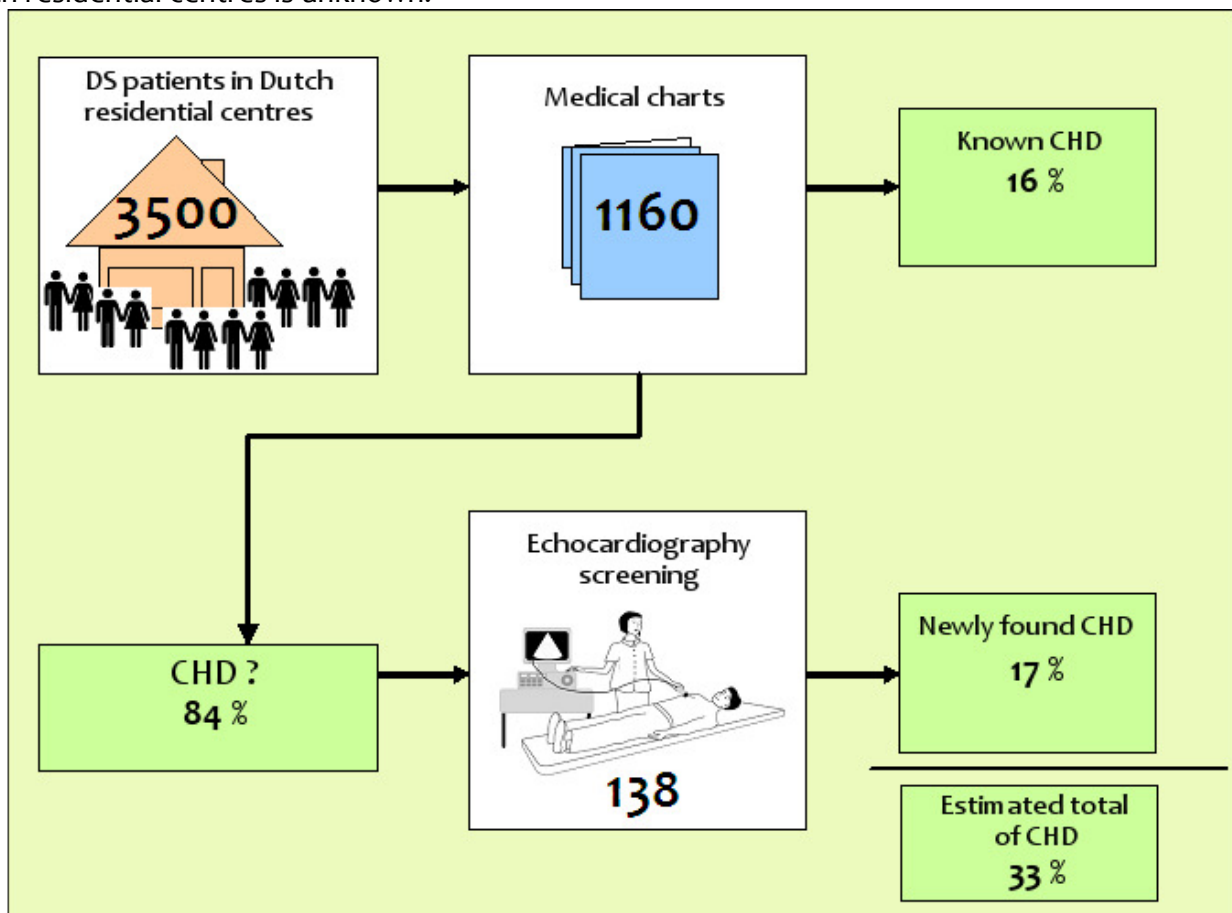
in residential centres is unknown.

DS patients in Dutch residential centres

3500

Medical charts

1160

Known CHD
16 %

CHD ?
84 %

Echocardiography screening

138

Newly found CHD
17 %

Estimated total of CHD
33 %